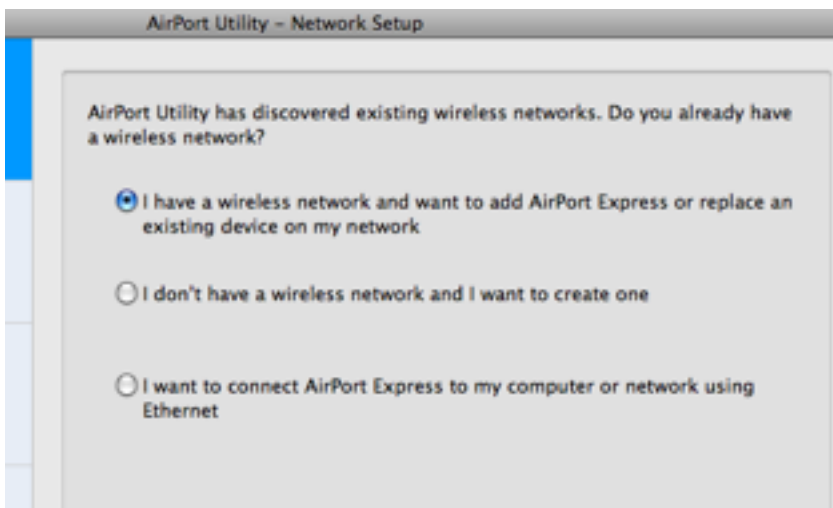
AirPort Utility – Network Setup

AirPort Utility has discovered existing wireless networks. Do you already have a wireless network?

I have a wireless network and want to add AirPort Express or replace an existing device on my network

I don't have a wireless network and I want to create one

I want to connect AirPort Express to my computer or network using Ethernet